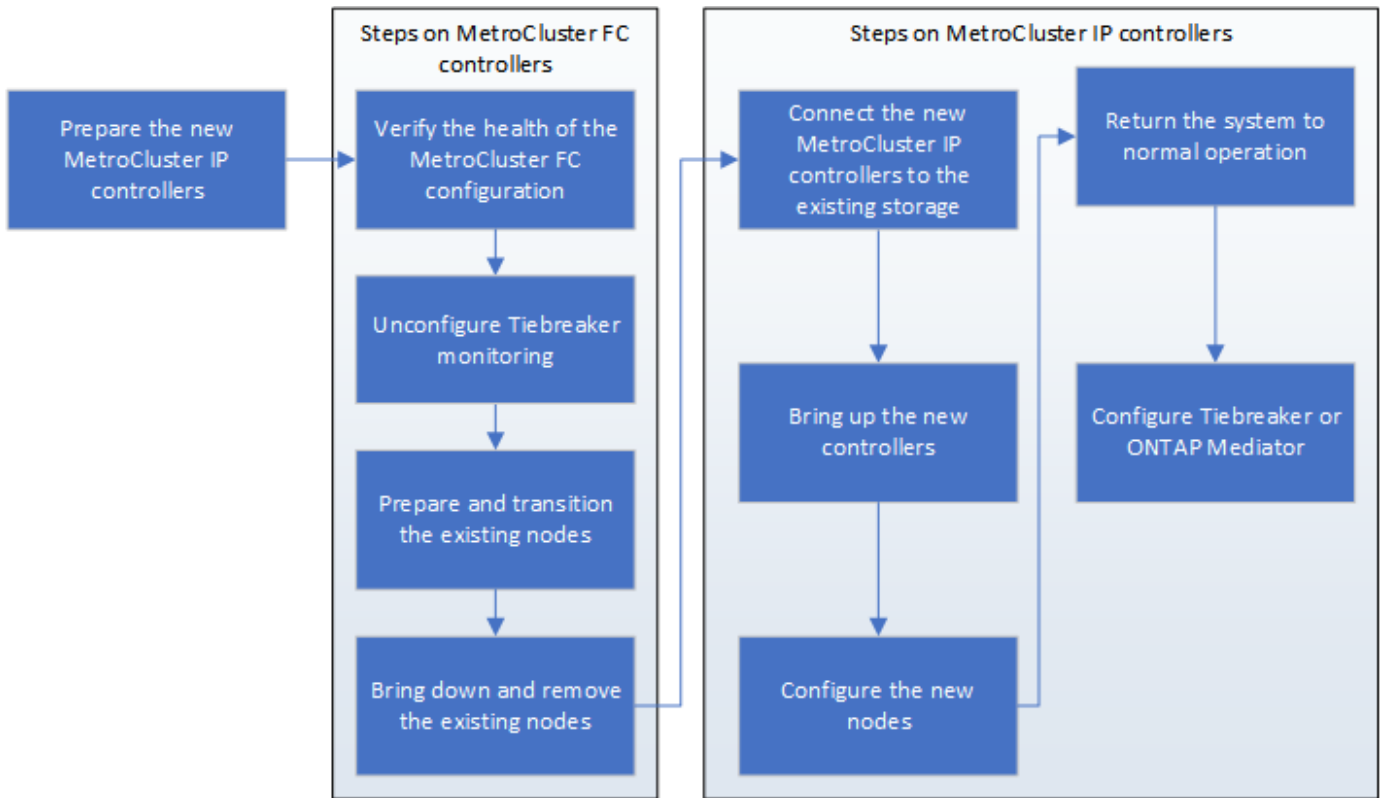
Prepare the new MetroCluster IP controllers

Steps on MetroCluster FC controllers

Verify the health of the MetroCluster FC configuration

Unconfigure Tiebreaker monitoring

Prepare and transition the existing nodes

Bring down and remove the existing nodes

Steps on MetroCluster IP controllers

Connect the new MetroCluster IP controllers to the existing storage

Bring up the new controllers

Configure the new nodes

Return the system to normal operation

Configure Tiebreaker or ONTAP Mediator